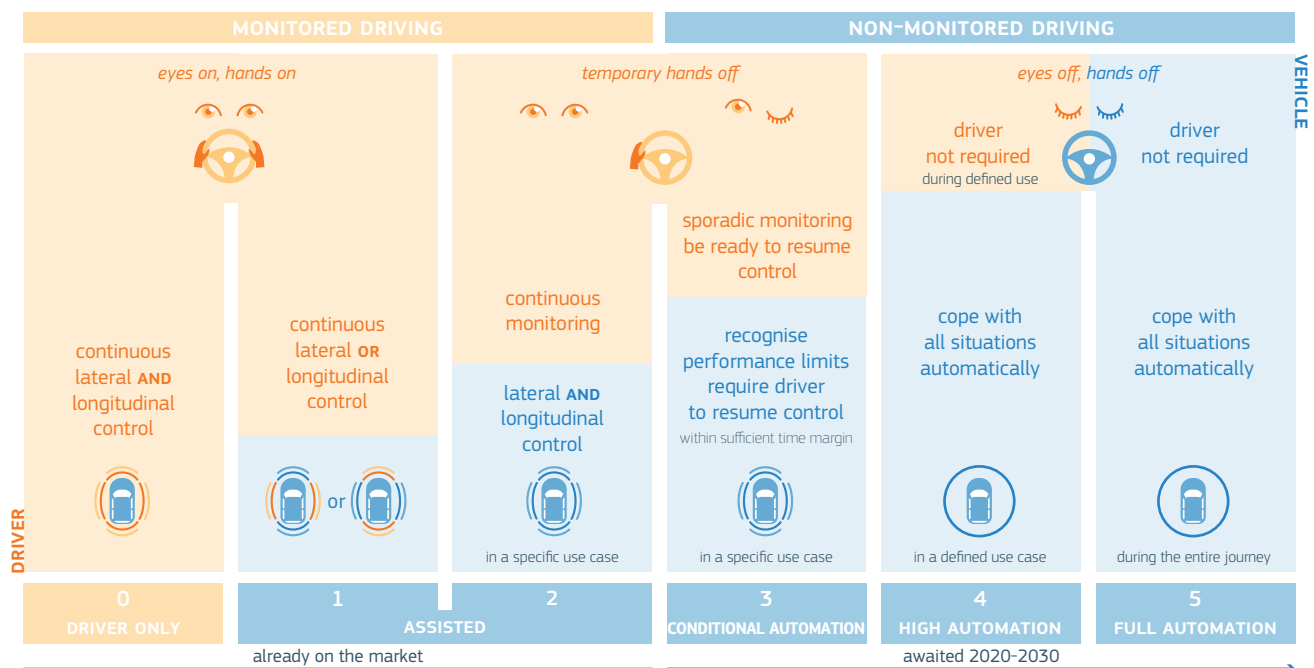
MONITORED DRIVING

NON-MONITORED DRIVING

VEHICLE

eyes on, hands on

temporary hands off

eyes off, hands off

driver not required during defined use

driver not required

continuous lateral AND longitudinal control

continuous lateral OR longitudinal control

or

continuous monitoring

lateral AND longitudinal control

in a specific use case

sporadic monitoring be ready to resume control

recognise performance limits require driver to resume control within sufficient time margin

in a specific use case

cope with all situations automatically

in a defined use case

cope with all situations automatically

during the entire journey

DRIVER

0 DRIVER ONLY

1

2

ASSISTED

3 CONDITIONAL AUTOMATION

4 HIGH AUTOMATION

5 FULL AUTOMATION

already on the market

awaited 2020-2030